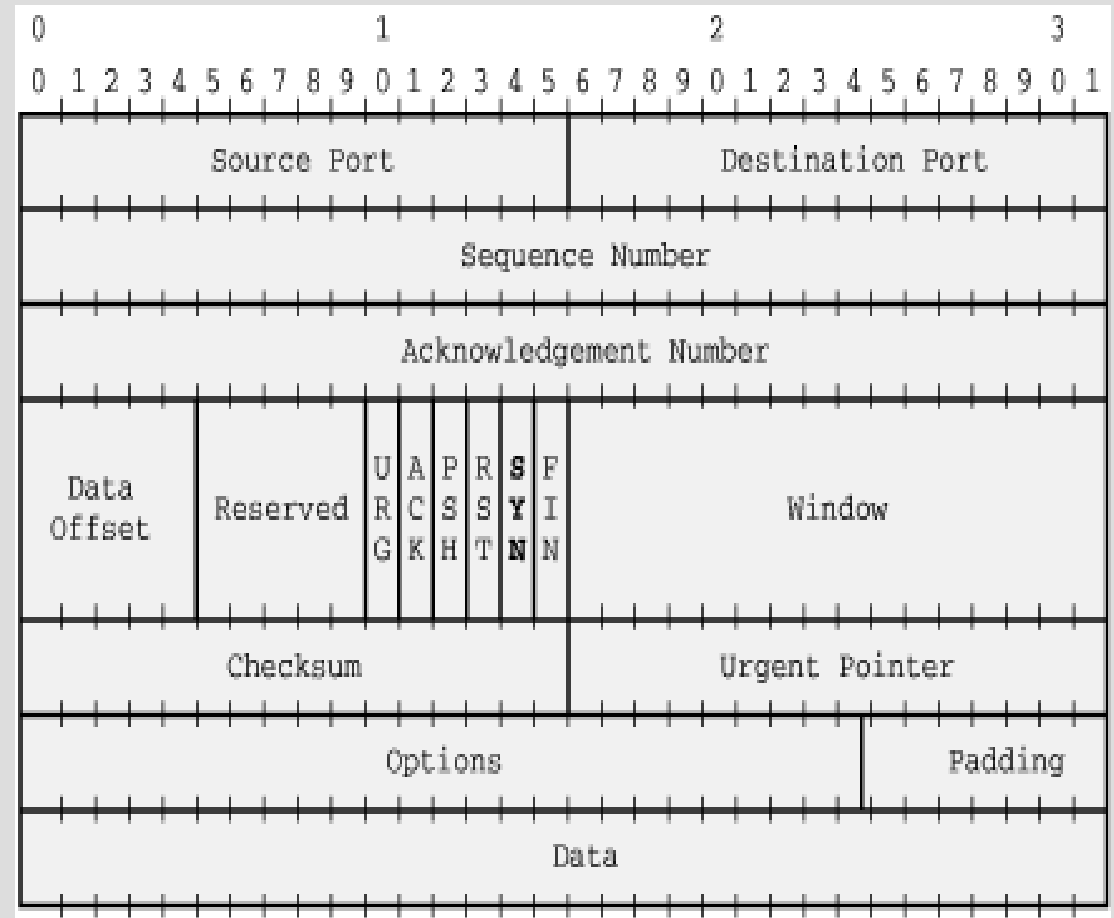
0 1 2 3
0 1 2 3 4 5 6 7 8 9 0 1 2 3 4 5 6 7 8 9 0 1 2 3 4 5 6 7 8 9 0 1

Source Port | Destination Port

Sequence Number

Acknowledgement Number

Data Offset | Reserved | URG | ACK | PSH | RST | SYN | FIN | Window

Checksum | Urgent Pointer

Options | Padding

Data